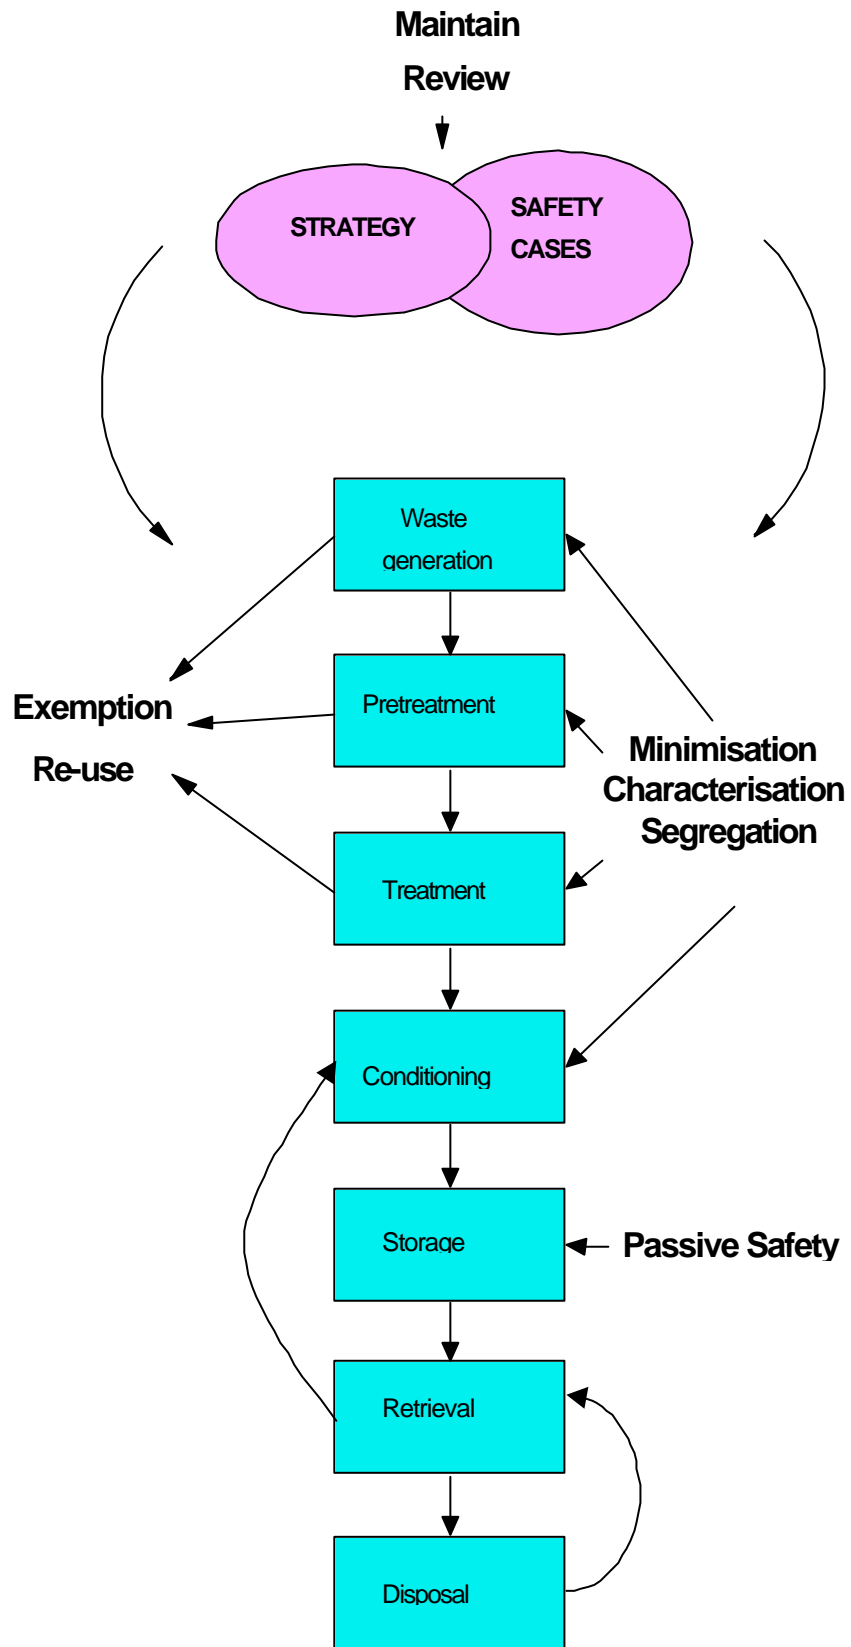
Maintain

Review

STRATEGY

SAFETY CASES

Waste generation

Pretreatment

Treatment

Conditioning

Storage

Retrieval

Disposal

Exemption

Re-use

Minimisation
Characterisation
Segregation

Passive Safety